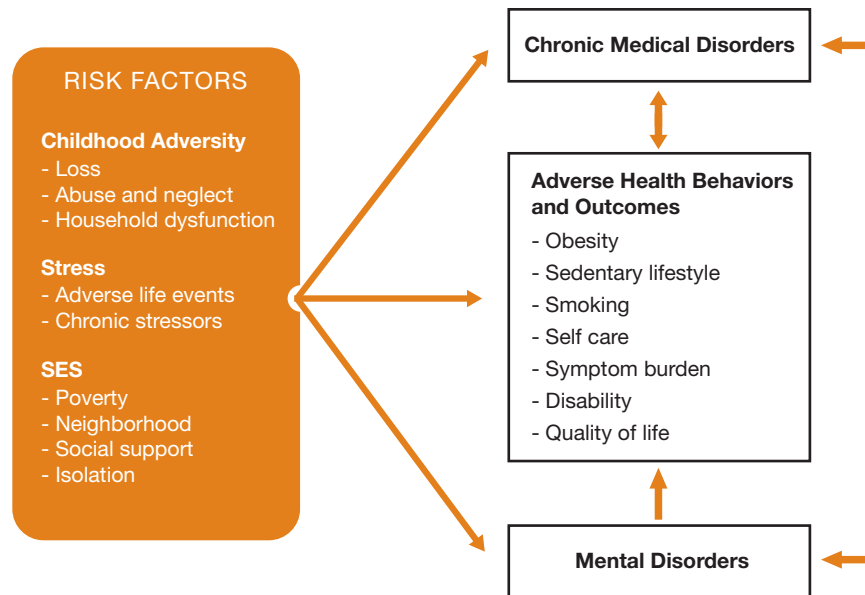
RISK FACTORS

Childhood Adversity
- Loss
- Abuse and neglect
- Household dysfunction

Stress
- Adverse life events
- Chronic stressors

SES
- Poverty
- Neighborhood
- Social support
- Isolation

Chronic Medical Disorders

Adverse Health Behaviors and Outcomes
- Obesity
- Sedentary lifestyle
- Smoking
- Self care
- Symptom burden
- Disability
- Quality of life

Mental Disorders